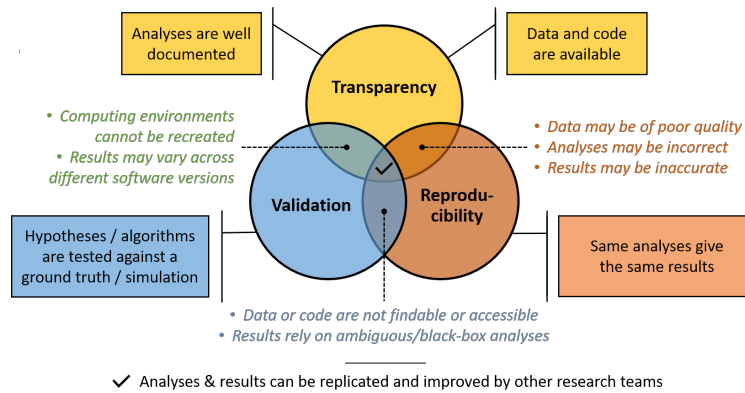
Analyses are well documented

Data and code are available

Transparency

• Computing environments cannot be recreated
• Results may vary across different software versions

• Data may be of poor quality
• Analyses may be incorrect
• Results may be inaccurate

Validation

Reproducibility

Hypotheses / algorithms are tested against a ground truth / simulation

Same analyses give the same results

• Data or code are not findable or accessible
• Results rely on ambiguous/black-box analyses

✓ Analyses & results can be replicated and improved by other research teams